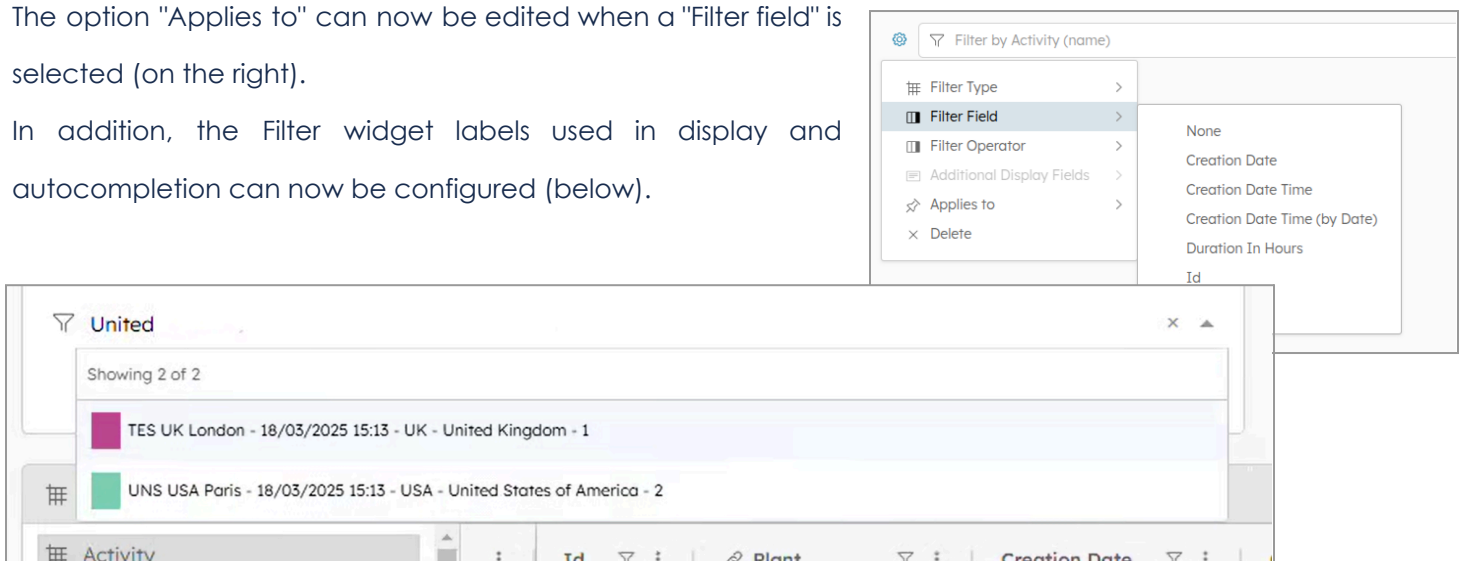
The option "Applies to" can now be edited when a "Filter field" is selected (on the right).

In addition, the Filter widget labels used in display and autocompletion can now be configured (below).

Filter by Activity (name)

Filter Type
Filter Field
Filter Operator
Additional Display Fields
Applies to
Delete

None
Creation Date
Creation Date Time
Creation Date Time (by Date)
Duration In Hours
Id

United

Showing 2 of 2

TES UK London - 18/03/2025 15:13 - UK - United Kingdom - 1

UNS USA Paris - 18/03/2025 15:13 - USA - United States of America - 2

Activity

Id

Plant

Creation Date